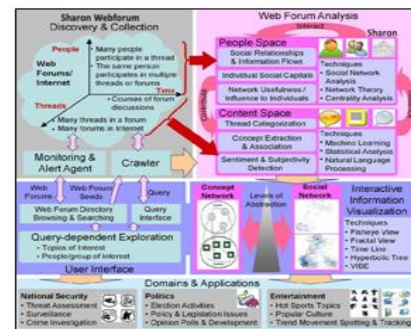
Sharon Webforum Discovery & Collection

People
• Many people participate in a thread
• The same person participates in multiple threads or forums

Web Forums/ Internet

Time
• Courses of forum discussions

Threads
• Many threads in a forum
• Many forums in Internet

Monitoring & Alert Agent

Crawler

Web Forum Analysis

Interact

Sharon

People Space
Social Relationships & Information Flows
Individual Social Capitals
Network Usefulness / Influence to Individuals

Techniques
• Social Network Analysis
• Network Theory
• Centrality Analysis

Content Space
Thread Categorization
Concept Extraction & Association
Sentiment & Subjectivity Detection

Techniques
• Machine Learning
• Statistical Analysis
• Natural Language Processing

Web Forums
Web Forum Seeds
Query
Web Forum Directory Browsing & Searching
Query Interface
Query-dependent Exploration
• Topics of Interest
• People/group of Interest
User Interface

Concept Network
Levels of Abstraction
Social Network

Interactive Information Visualization
Techniques
• Fisheye View
• Fractal View
• Time Line
• Hyperbolic Tree
• VIBE

Domains & Applications

National Security
• Threat Assessment
• Surveillance
• Crime Investigation

Politics
• Election Activities
• Policy & Legislation Issues
• Opinion Polls & Development

Entertainment
• Hot Sports Topics
• Popular Culture
• Trend Movement Spotting & Tracking